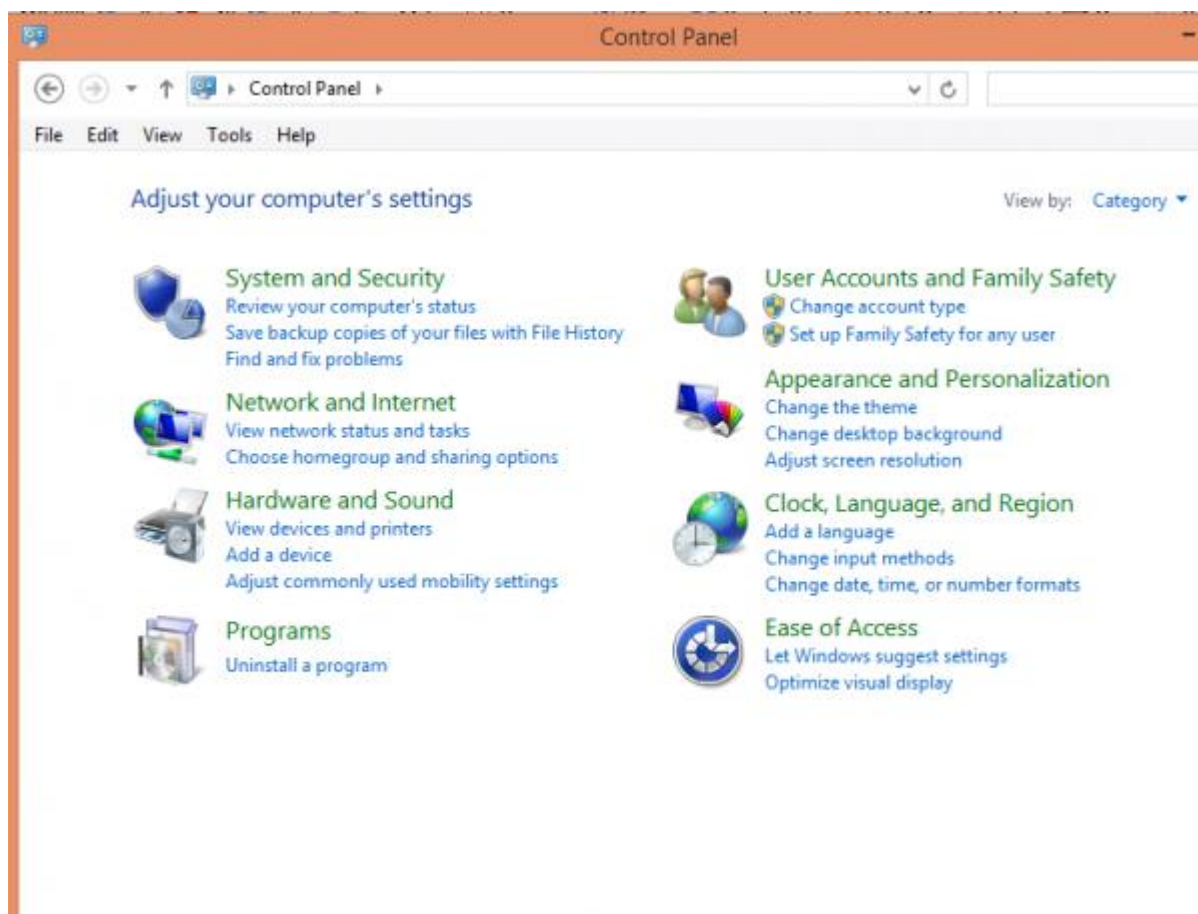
Control Panel

Control Panel

File Edit View Tools Help

Adjust your computer's settings

View by: Category

System and Security
Review your computer's status
Save backup copies of your files with File History
Find and fix problems

Network and Internet
View network status and tasks
Choose homegroup and sharing options

Hardware and Sound
View devices and printers
Add a device
Adjust commonly used mobility settings

Programs
Uninstall a program

User Accounts and Family Safety
Change account type
Set up Family Safety for any user

Appearance and Personalization
Change the theme
Change desktop background
Adjust screen resolution

Clock, Language, and Region
Add a language
Change input methods
Change date, time, or number formats

Ease of Access
Let Windows suggest settings
Optimize visual display